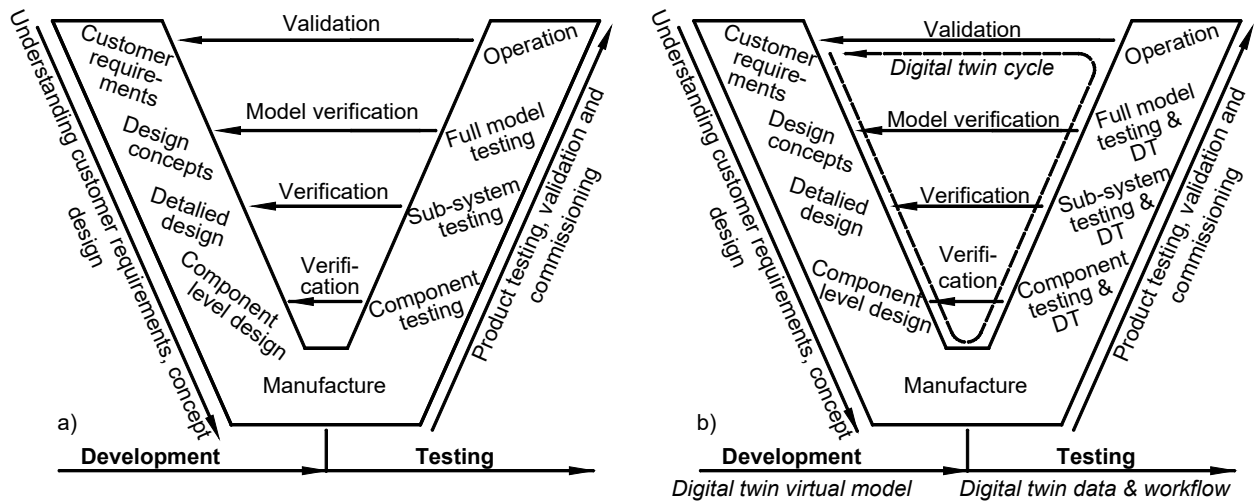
Understanding customer requirements, concept design

Validation

Customer requirements

Operation

Model verification

Design concepts

Full model testing

Verification

Detalied design

Sub-system testing

Verification

Component level design

Component testing

Product testing, validation and commissioning

Manufacture

a)

Development

Testing

Understanding customer requirements, concept design

Validation

Customer requirements

Digital twin cycle

Operation

Model verification

Full model testing & DT

Design concepts

Detalied design

Verification

Sub-system testing & DT

Verification

Component level design

Component testing & DT

Product testing, validation and commissioning

Manufacture

b)

Development

Testing

Digital twin virtual model

Digital twin data & workflow